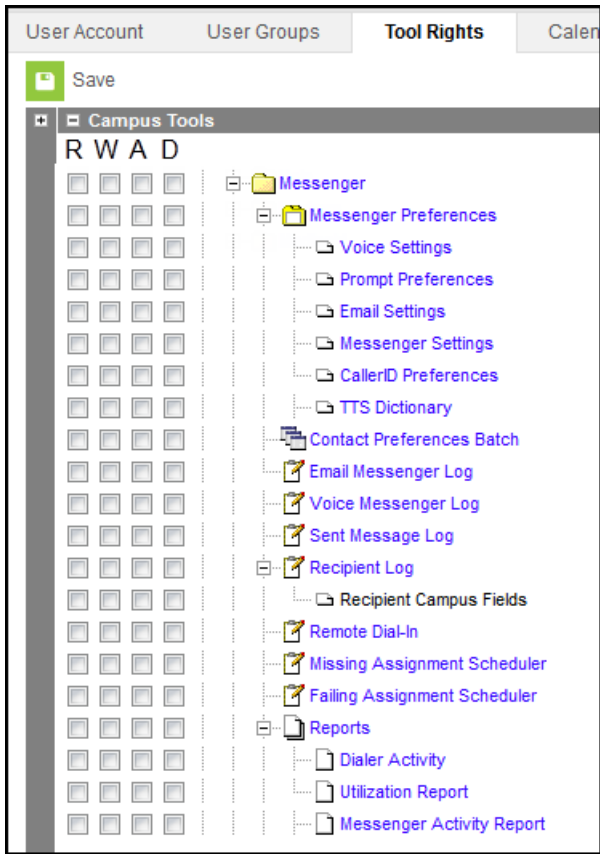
User Account | User Groups | Tool Rights | Calen

Save

Campus Tools

R W A D

Messenger
Messenger Preferences
Voice Settings
Prompt Preferences
Email Settings
Messenger Settings
CallerID Preferences
TTS Dictionary
Contact Preferences Batch
Email Messenger Log
Voice Messenger Log
Sent Message Log
Recipient Log
Recipient Campus Fields
Remote Dial-In
Missing Assignment Scheduler
Failing Assignment Scheduler
Reports
Dialer Activity
Utilization Report
Messenger Activity Report